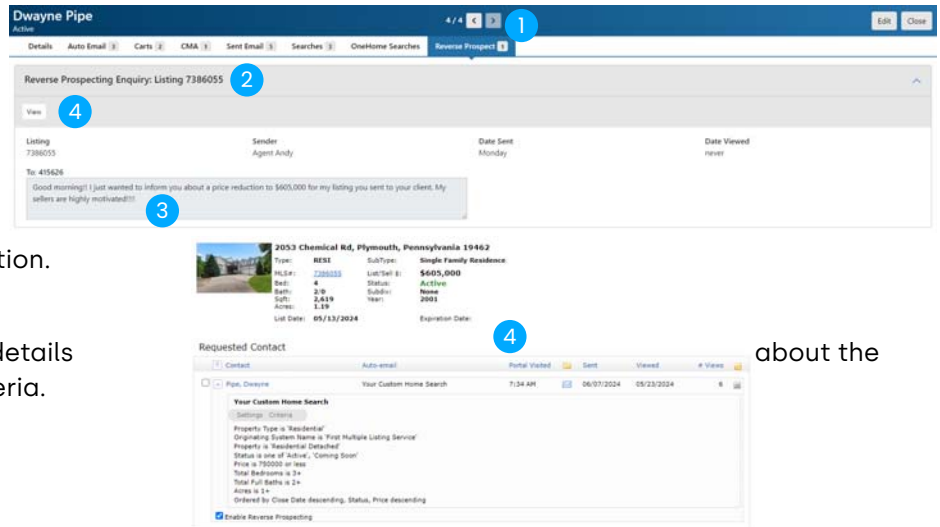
Dwayne Pipe
Active

4/4

1

Edit Close

Details | Auto Email 3 | Carts 2 | CMA 1 | Sent Email 5 | Searches 3 | OneHome Searches | Reverse Prospect 5

Reverse Prospecting Enquiry: Listing 7386055

2

View

4

| Listing | Sender | Date Sent | Date Viewed |
|---|---|---|---|
| 7386055 | Agent Andy | Monday | never |

To: 415626

Good morning!! I just wanted to inform you about a price reduction to $605,000 for my listing you sent to your client. My sellers are highly motivated!!!!

3

tion.

details

eria.

about the

2053 Chemical Rd, Plymouth, Pennsylvania 19462

| Type: | RESI | SubType: | Single Family Residence |
|---|---|---|---|
| MLS#: | 7386055 | List/Sell $: | $605,000 |
| Bed: | 4 | Status: | Active |
| Bath: | 2/0 | Subdiv: | None |
| Sqft: | 2,419 | Year: | 2001 |
| Acres: | 1.19 | | |
| List Date: | 05/13/2024 | Expiration Date: | |

4

Requested Contact

| | Contact | Auto-email | Portal Visited | | Sent | Viewed | # Views | |
|---|---|---|---|---|---|---|---|---|
| | Pipe, Dwayne | Your Custom Home Search | 7:34 AM | | 06/07/2024 | 05/23/2024 | 6 | |

Your Custom Home Search

Settings Criteria

Property Type is 'Residential'
Originating System Name is 'First Multiple Listing Service'
Property is 'Residential Detached'
Status is one of 'Active', 'Coming Soon'
Price is 750000 or less
Total Bedrooms is 3+
Total Full Baths is 2+
Acres is 1+
Ordered by Close Date descending, Status, Price descending

Enable Reverse Prospecting